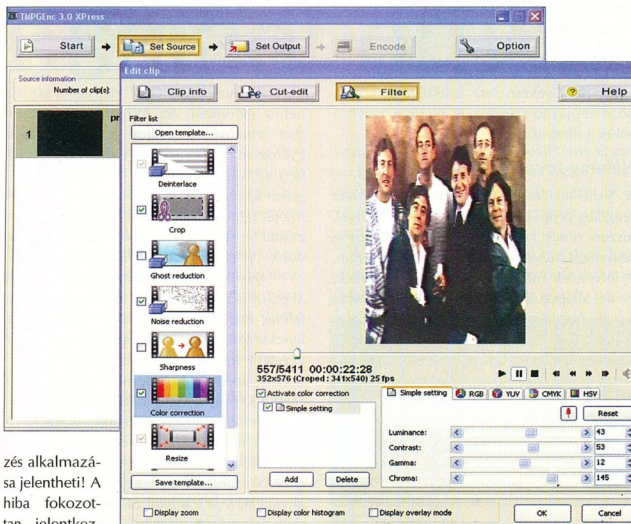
TMPGEnc 3.0 XPress

Start
Set Source
Set Output
Encode
Option

Source information
Number of clip(s):

1

Edit clip

Clip info
Cut-edit
Filter
Help

Filter list
Open template...

Deinterlace
Crop
Ghost reduction
Noise reduction
Sharpness
Color correction
Resize

Save template...

557/5411 00:00:22:28
352x576 (Croped : 341x540) 25 fps

Activate color correction
Simple setting

Simple setting
RGB
YUV
CMYK
HSV

Reset

| | |
|---|---|
| Luminance: | 43 |
| Contrast: | 53 |
| Gamma: | 12 |
| Chroma: | 145 |

Add
Delete

Display zoom
Display color histogram
Display overlay mode
OK
Cancel

zés alkalmazása jelentheti! A hiba fokozottan jelentkez-